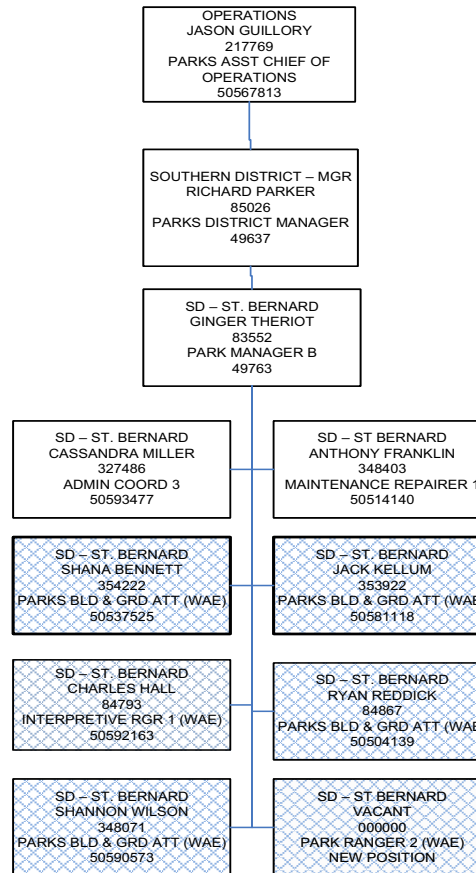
OPERATIONS
JASON GUILLORY
217769
PARKS ASST CHIEF OF OPERATIONS
50567813

SOUTHERN DISTRICT – MGR
RICHARD PARKER
85026
PARKS DISTRICT MANAGER
49637

SD – ST. BERNARD
GINGER THERIOT
83552
PARK MANAGER B
49763

SD – ST. BERNARD
CASSANDRA MILLER
327486
ADMIN COORD 3
50593477

SD – ST BERNARD
ANTHONY FRANKLIN
348403
MAINTENANCE REPAIRER 1
50514140

SD – ST. BERNARD
SHANA BENNETT
354222
PARKS BLD & GRD ATT (WAE)
50537525

SD – ST. BERNARD
JACK KELLUM
353922
PARKS BLD & GRD ATT (WAE
50581118

SD – ST. BERNARD
CHARLES HALL
84793
INTERPRETIVE RGR 1 (WAE)
50592163

SD – ST. BERNARD
RYAN REDDICK
84867
PARKS BLD & GRD ATT (WAE
50504139

SD – ST. BERNARD
SHANNON WILSON
348071
PARKS BLD & GRD ATT (WAE)
50590573

SD – ST BERNARD
VACANT
000000
PARK RANGER 2 (WAE)
NEW POSITION